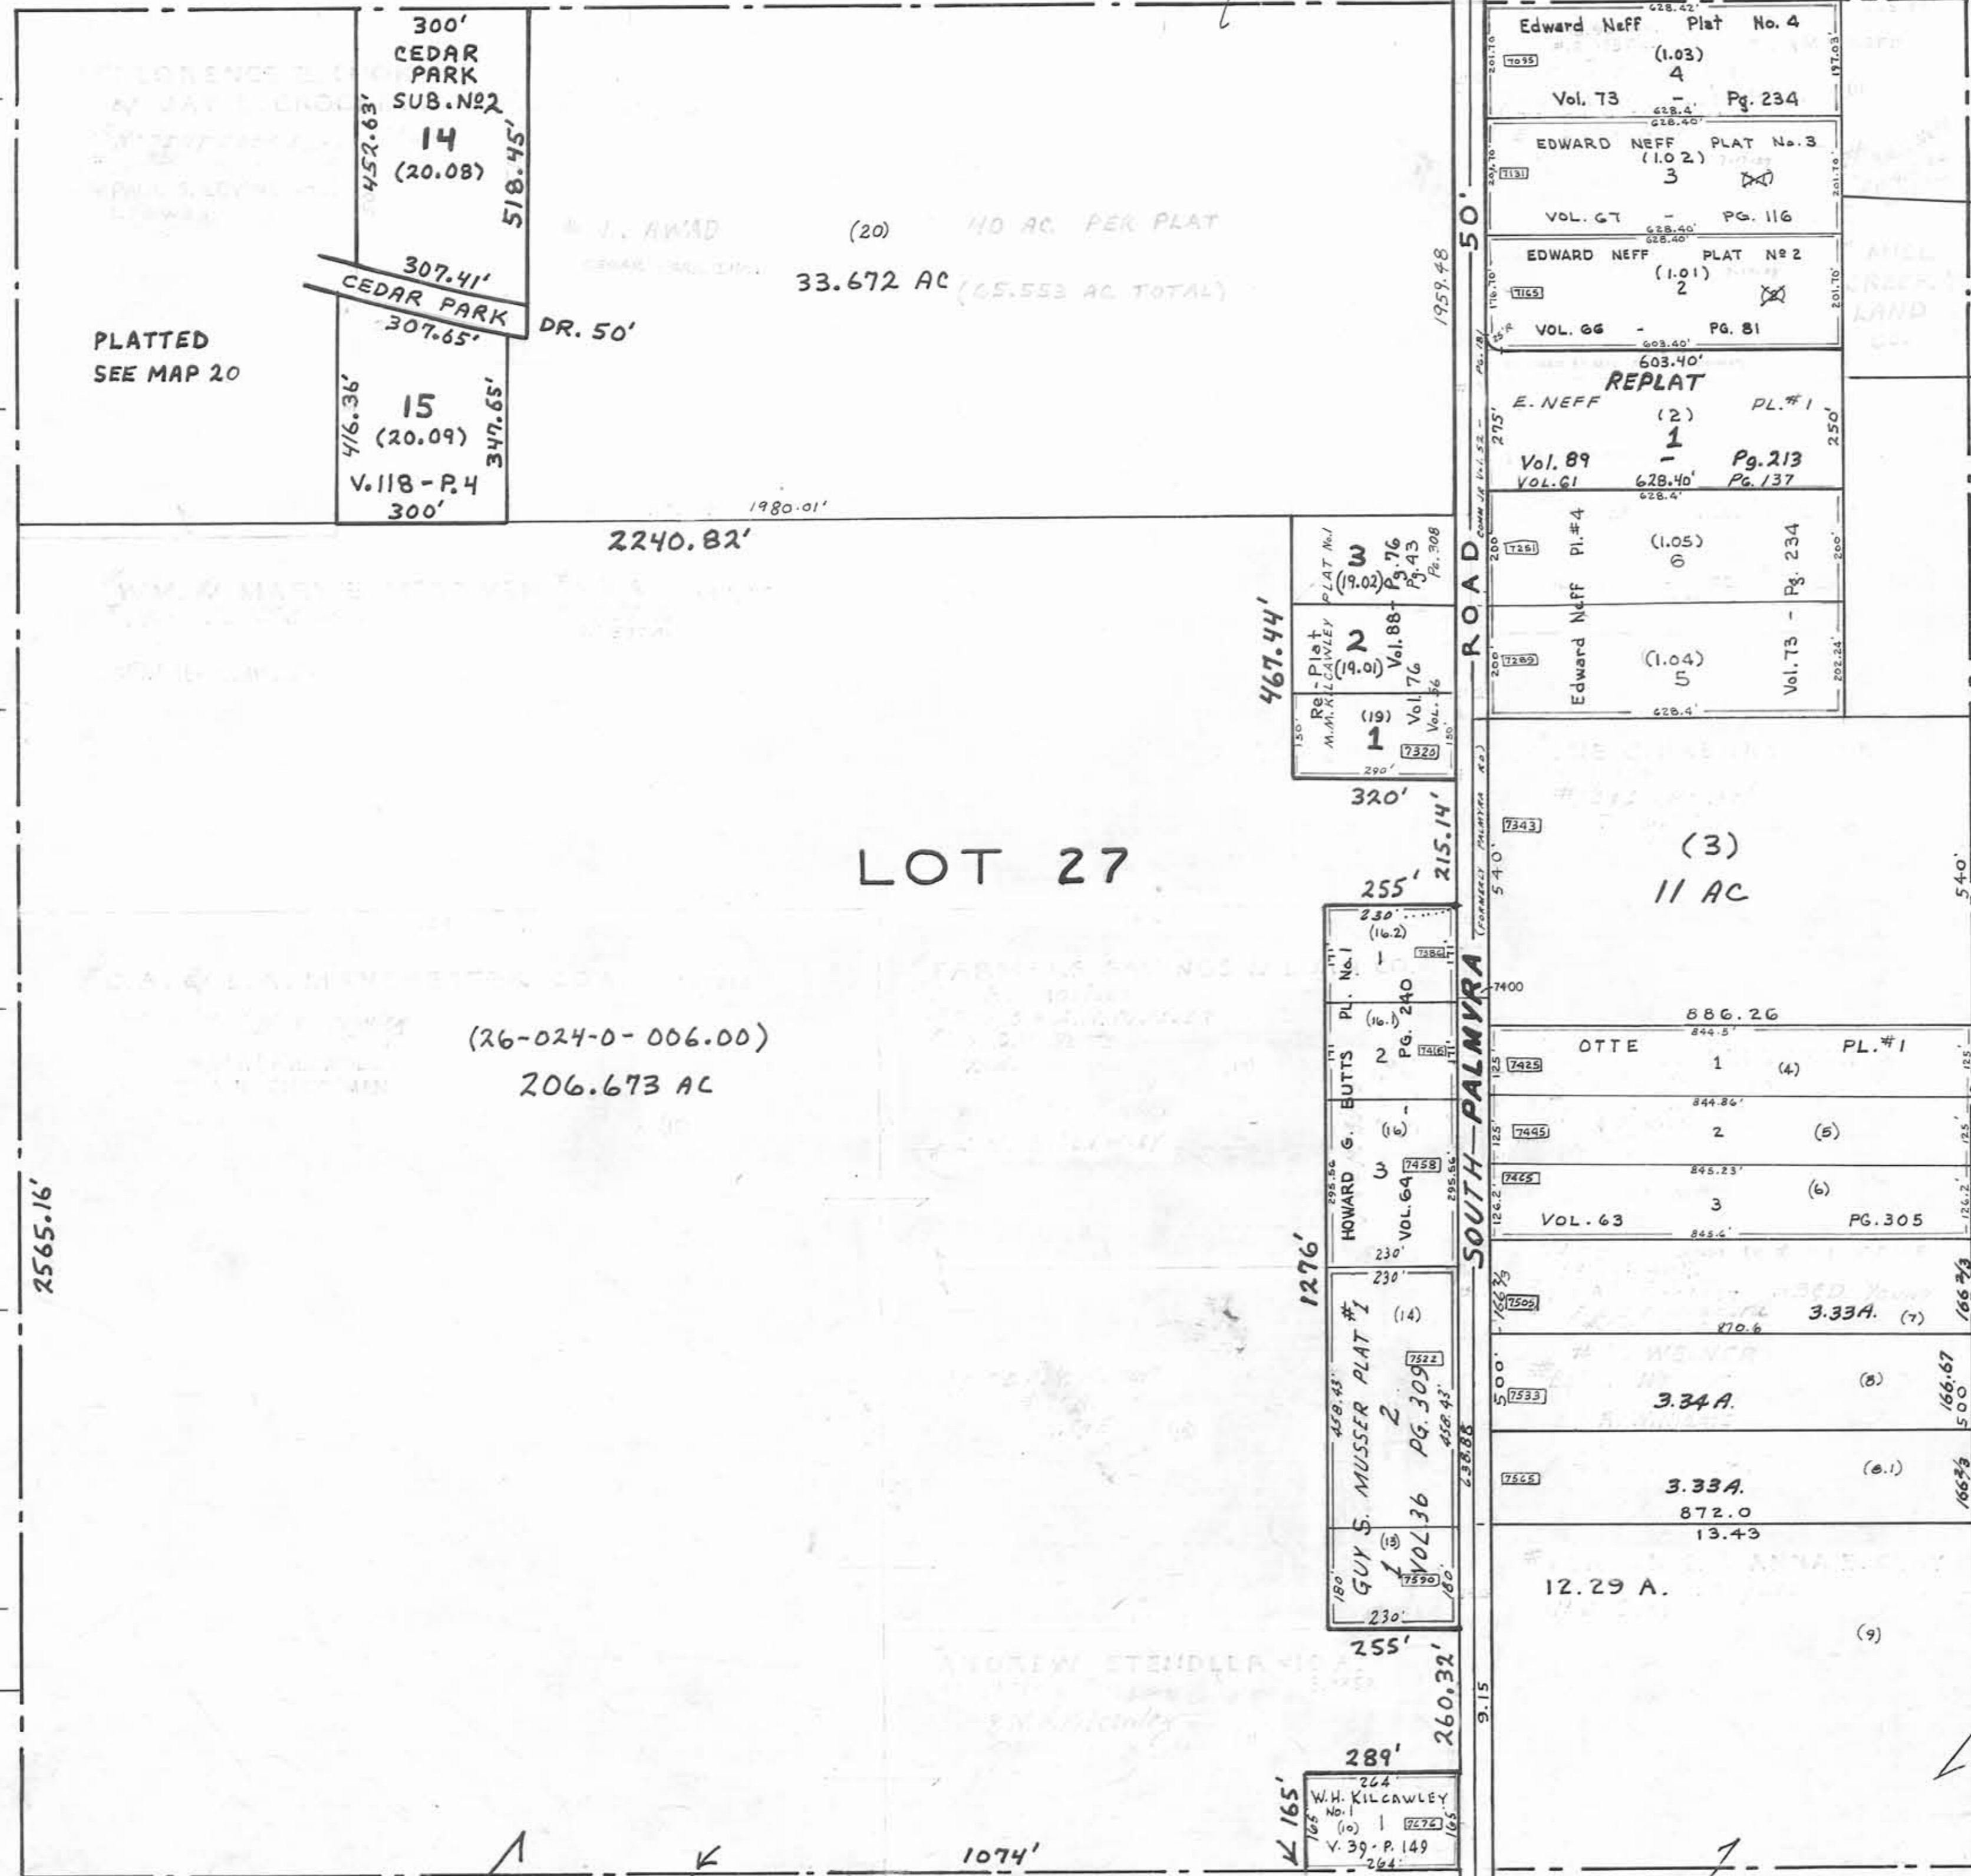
300'
CEDAR PARK SUB. №2
14
(20.08)
452.63'
518.45'
307.41'
CEDAR PARK DR. 50'
307.65'
15
(20.09)
416.36'
347.65'
V.118 - P.4
300'

PLATTED
SEE MAP 20

(20)
33.672 AC

1980.01'
2240.82'

Edward Neff Plat No. 4
(1.03)
4
Vol. 73 - Pg. 234
628.42'
628.4'
628.40'
7095
201.70
197.03'

EDWARD NEFF PLAT No. 3
(1.02)
3
VOL. 67 - PG. 116
7131
628.40'

EDWARD NEFF PLAT № 2
(1.01)
2
VOL. 66 - PG. 81
7165
603.40'
603.40'

REPLAT
E. NEFF (2) PL. #1
1
Vol. 89 - Pg. 213
VOL. 61 628.40' PG. 137
275'
250'
628.4'

Edward Neff Pl. #4
(1.05)
6
7251
(1.04)
5
7289
Vol. 73 - Pg. 234
200'
202.24'
628.4'

1959.48
50'
SOUTH PALMYRA ROAD
(FORMERLY PALMYRA RD.)
540'
215.14'
260.32'
9.15
238.88

PLAT No. 1
3
(19.02)
Re-Plat M.M. KILCAWLEY
2
(19.01)
Vol. 88 - Pg. 76
Pg. 43
Pg. 308
Vol. 76
Vol. 56
(19)
1
7320
150'
290'
467.44'
320'

7343
(3)
11 AC
540'

LOT 27
(26-024-0-006.00)
206.673 AC
2565.16'
1276'

255'
230'
(16.2)
1
7386
HOWARD G. BUTTS PL. No. 1
(16.1)
2
7416
PG. 240
(16)
3
7458
VOL. 64
295.56'
230'

7400
886.26
844.5'
OTTE PL. #1
1 (4)
7425
844.86'
2 (5)
7445
845.23'
3 (6)
7465
VOL. 63 PG. 305
845.4'
125
126.2

GUY S. MUSSER PLAT #1
230'
(14)
7522
2
PG. 309
458.43'
(13)
1
VOL 36
7590
180'
230'
255'

166 2/3
7505
870.6
3.33A. (7)
500
7533
3.34 A.
(8)
166.67
500
7565
(8.1)
3.33A.
872.0
13.43
12.29 A.
(9)

289'
264'
W.H. KILCAWLEY No. 1
(10) 1 7676
V. 39 - P. 149
264'
165'
165'
1074'